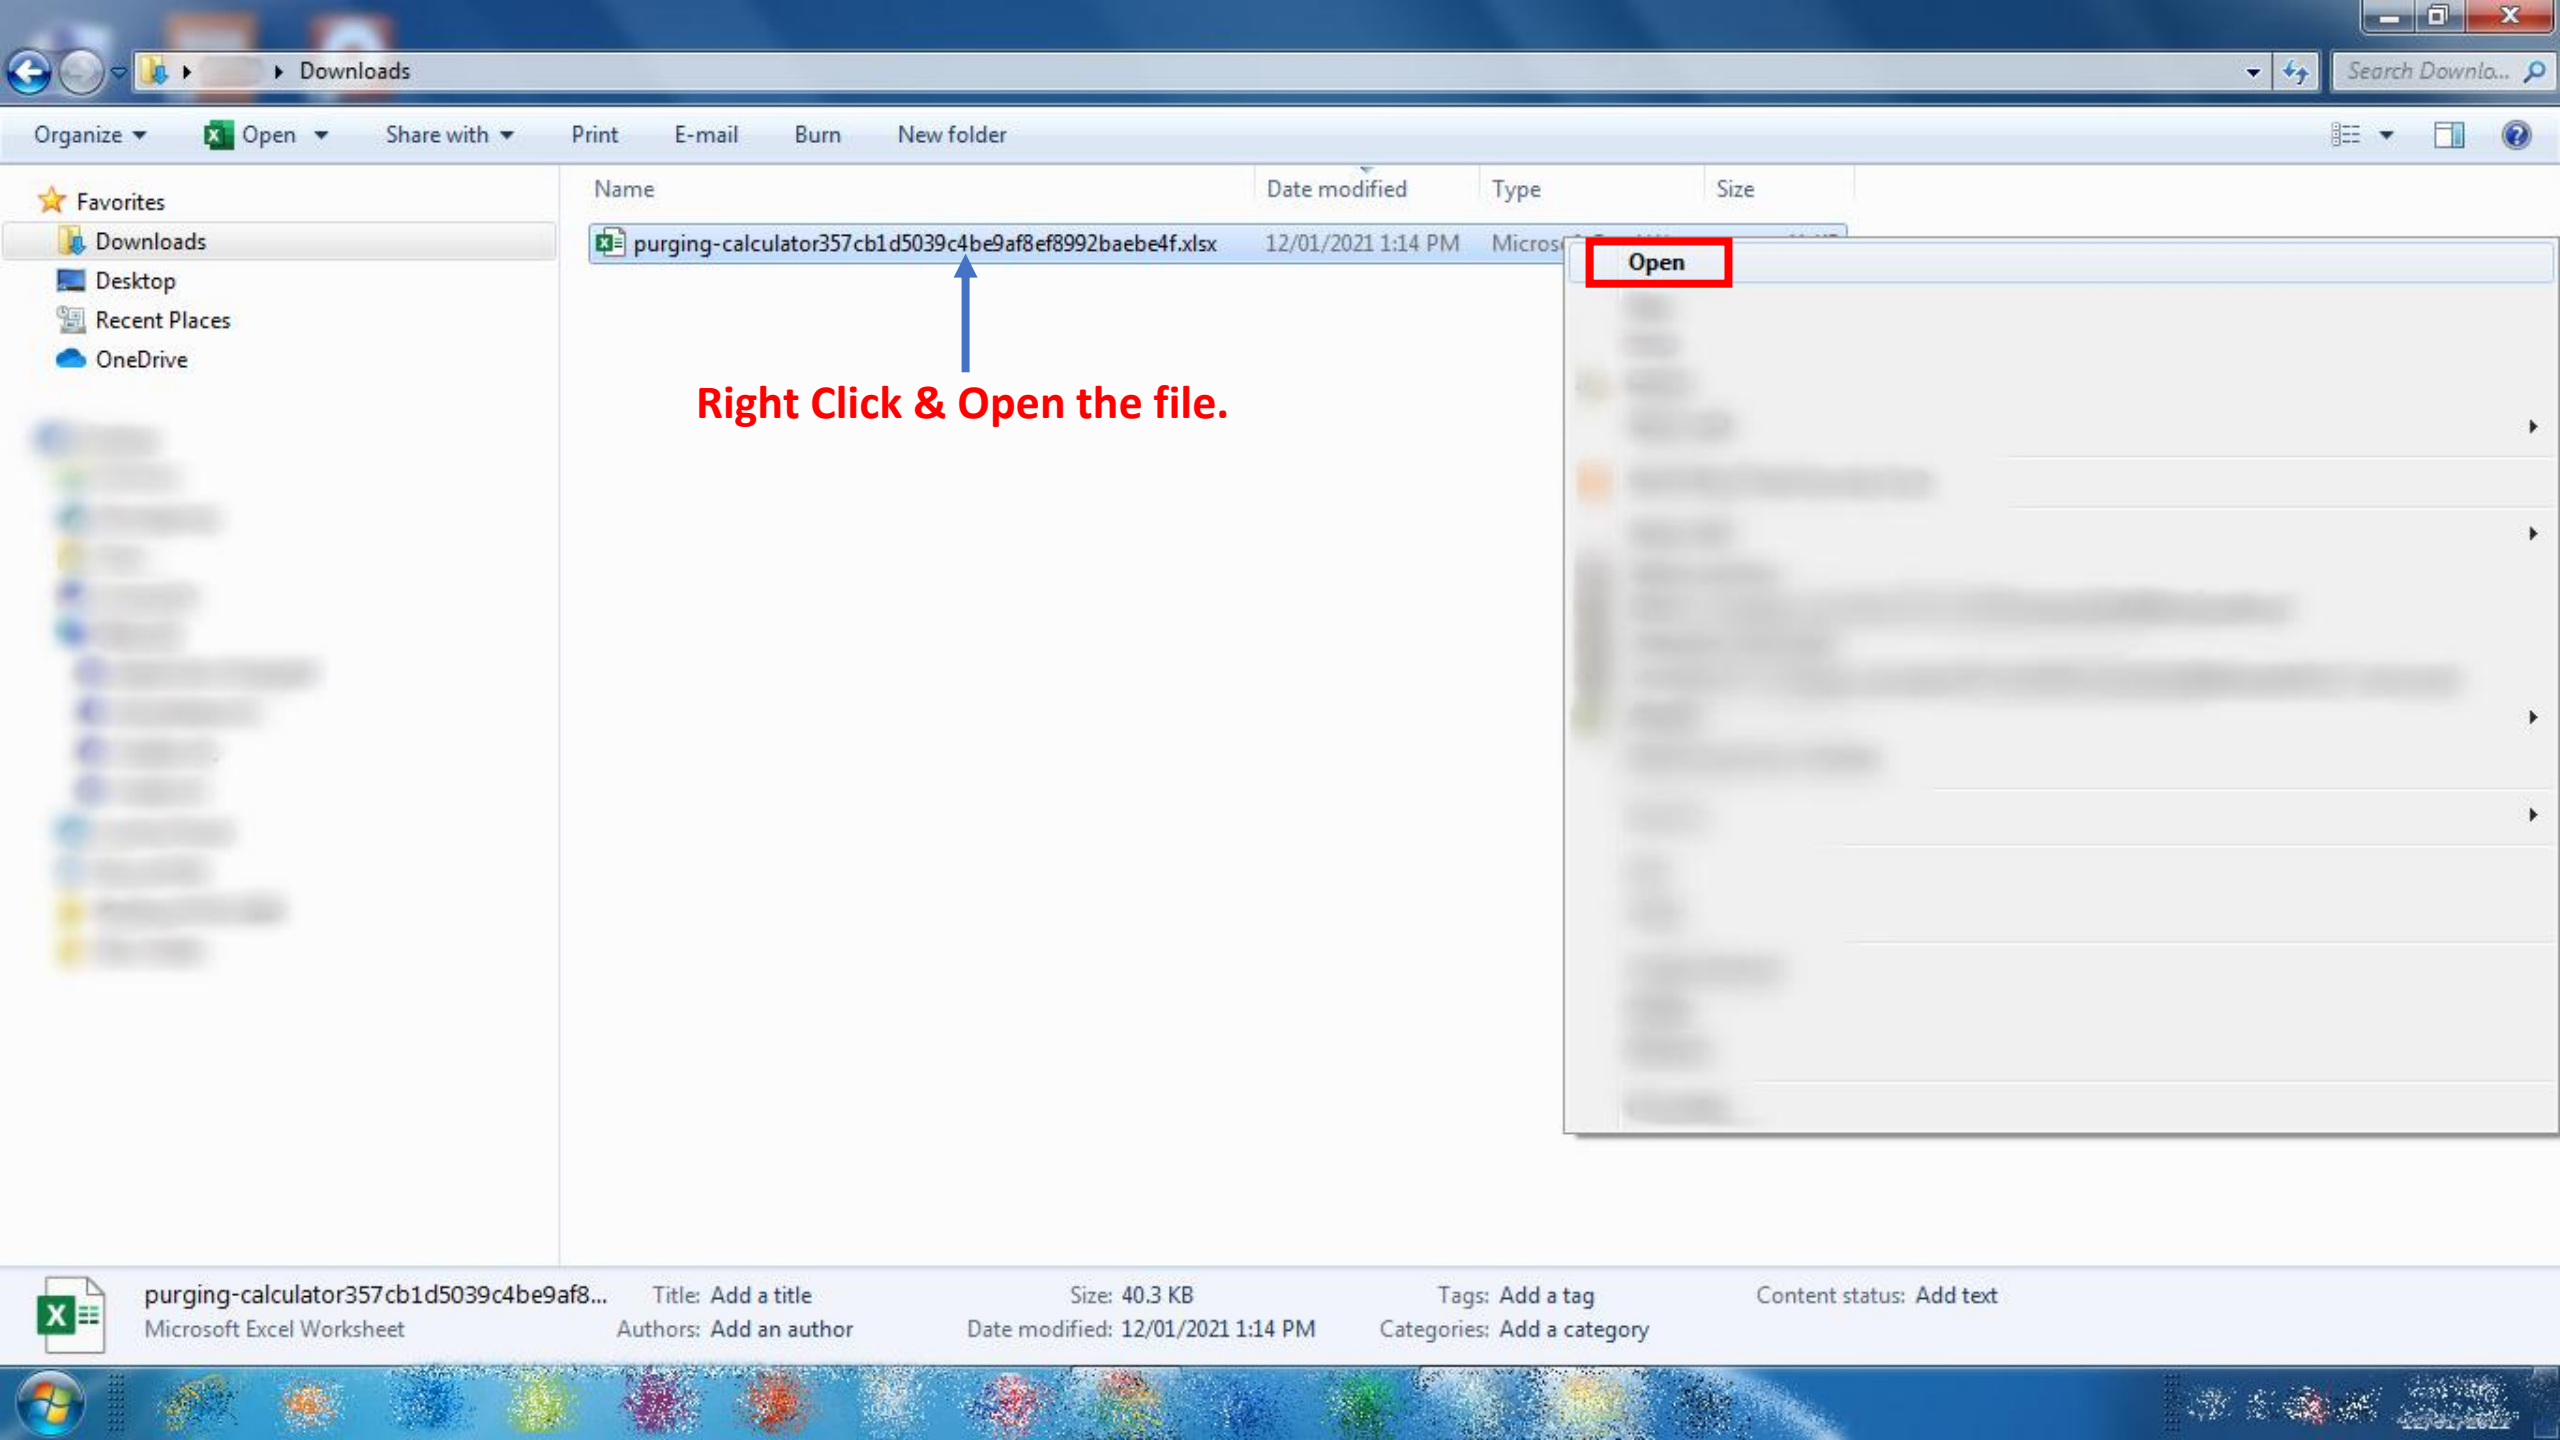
Downloads

Search Downlo...

Organize Open Share with Print E-mail Burn New folder

Favorites
Downloads
Desktop
Recent Places
OneDrive

| Name | Date modified | Type | Size |
|---|---|---|---|
| purging-calculator357cb1d5039c4be9af8ef8992baebe4f.xlsx | 12/01/2021 1:14 PM | Micros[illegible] | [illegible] |

Open

Right Click & Open the file.

purging-calculator357cb1d5039c4be9af8...
Microsoft Excel Worksheet

Title: Add a title
Authors: Add an author

Size: 40.3 KB
Date modified: 12/01/2021 1:14 PM

Tags: Add a tag
Categories: Add a category

Content status: Add text